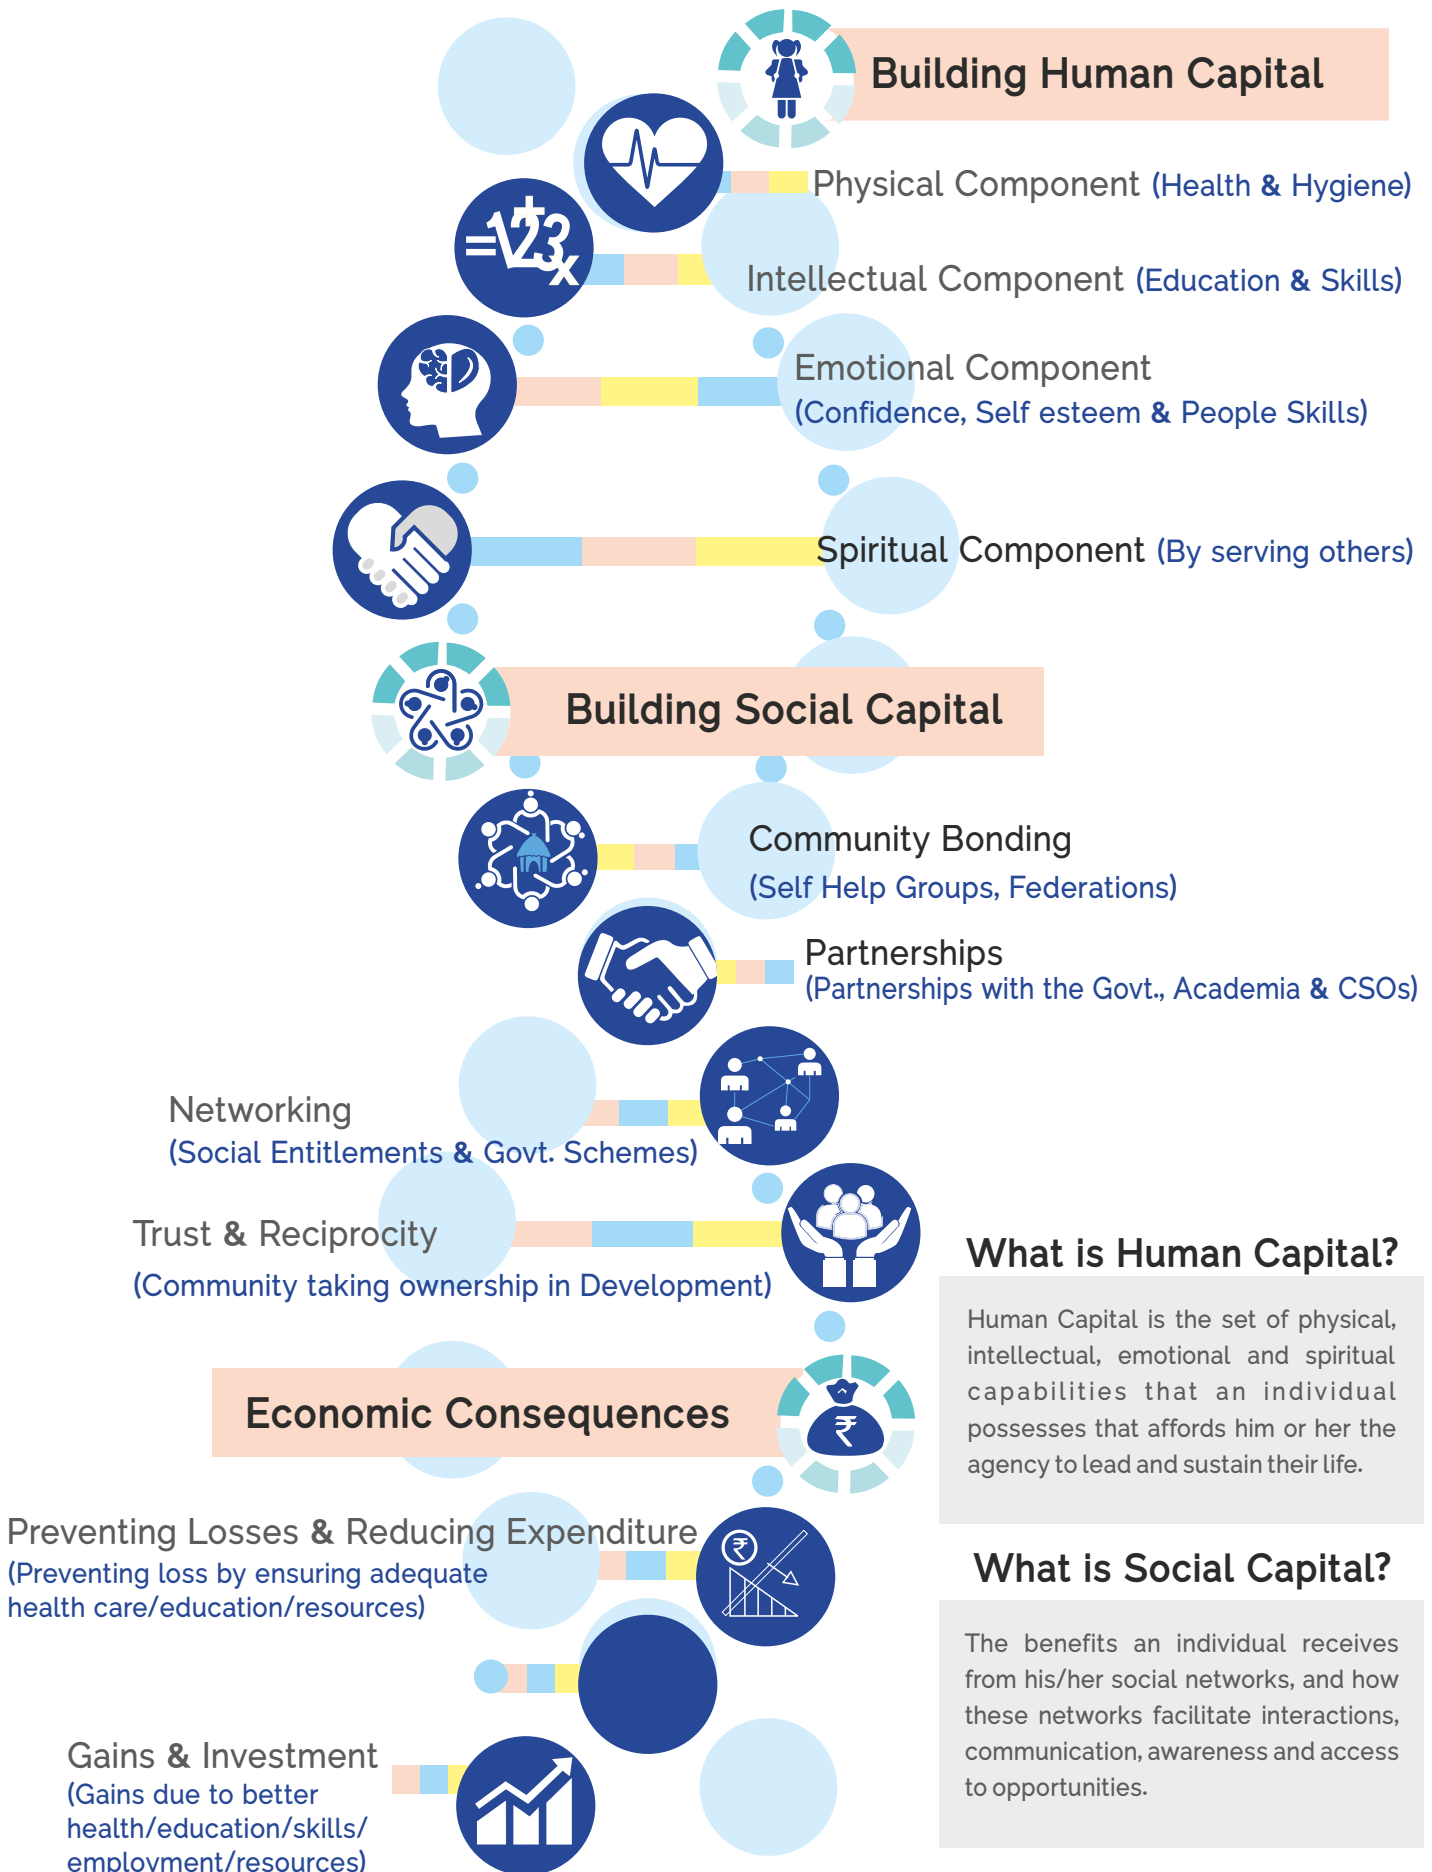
Building Human Capital

Physical Component (Health & Hygiene)

Intellectual Component (Education & Skills)

Emotional Component
(Confidence, Self esteem & People Skills)

Spiritual Component (By serving others)

Building Social Capital

Community Bonding
(Self Help Groups, Federations)

Partnerships
(Partnerships with the Govt., Academia & CSOs)

Networking
(Social Entitlements & Govt. Schemes)

Trust & Reciprocity
(Community taking ownership in Development)

What is Human Capital?

Human Capital is the set of physical, intellectual, emotional and spiritual capabilities that an individual possesses that affords him or her the agency to lead and sustain their life.

Economic Consequences

Preventing Losses & Reducing Expenditure
(Preventing loss by ensuring adequate health care/education/resources)

What is Social Capital?

The benefits an individual receives from his/her social networks, and how these networks facilitate interactions, communication, awareness and access to opportunities.

Gains & Investment
(Gains due to better health/education/skills/ employment/resources)